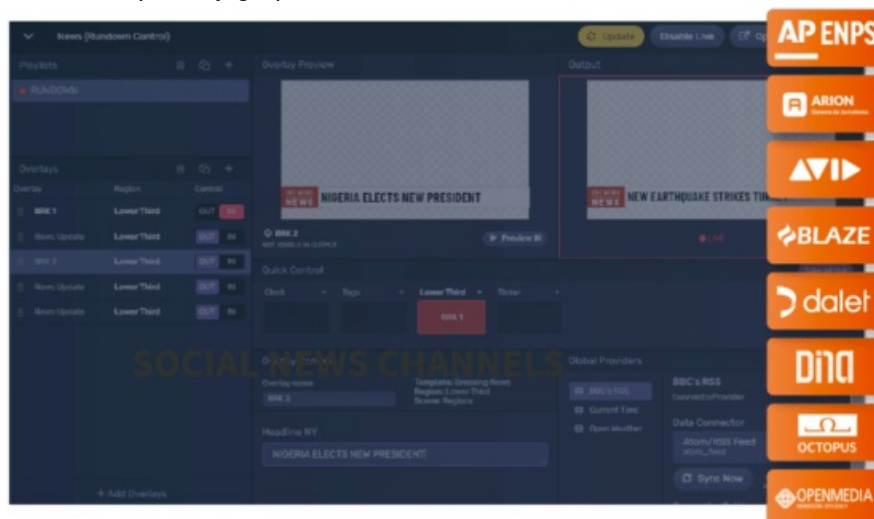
News (Rundown Control)

Update
Disable Live
Op

Playlists
RUNDOWN

Overlays
Overlay
Region
Control
BBC 1
Lower Third
OUT
IN
News Update
Lower Third
OUT
IN
BBC 2
Lower Third
OUT
IN
News Update
Lower Third
OUT
IN
News Update
Lower Third
OUT
IN

+ Add Overlays

Overlay Preview
NEWS
NIGERIA ELECTS NEW PRESIDENT
BBC 2
NOT VISIBLE IN CLIENCE
Preview

Output
NEWS
NEW EARTHQUAKE STRIKES TU
LIVE

Quick Control
Clock
Tags
Lower Third
Ticker
BBC 1

SOCIAL NEWS CHANNELS

Overlay name
BBC 2
Template: Breaking News
Region: Lower Third
Scene: Regions

Headline NY
NIGERIA ELECTS NEW PRESIDENT

Global Providers
BBC's RSS
Current Time
Open Weather

BBC's RSS
ConnectorProvider

Data Connector
Atom/RSS Feed
atom_feed

Sync Now

AP ENPS
ARION
AVID
BLAZE
dalet
DINA
OCTOPUS
OPENMEDIA